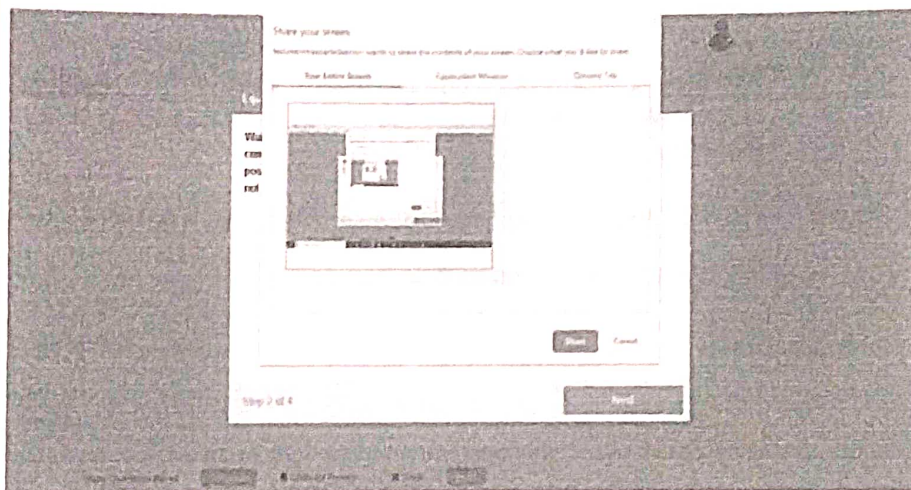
Share your screen

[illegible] wants to share the contents of your screen. Choose what you'd like to share.

Your Entire Screen

Application Window

Chrome Tab

Wa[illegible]

ca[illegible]

pos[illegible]

not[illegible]

Share

Cancel

Step 2 of 4

Next

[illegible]